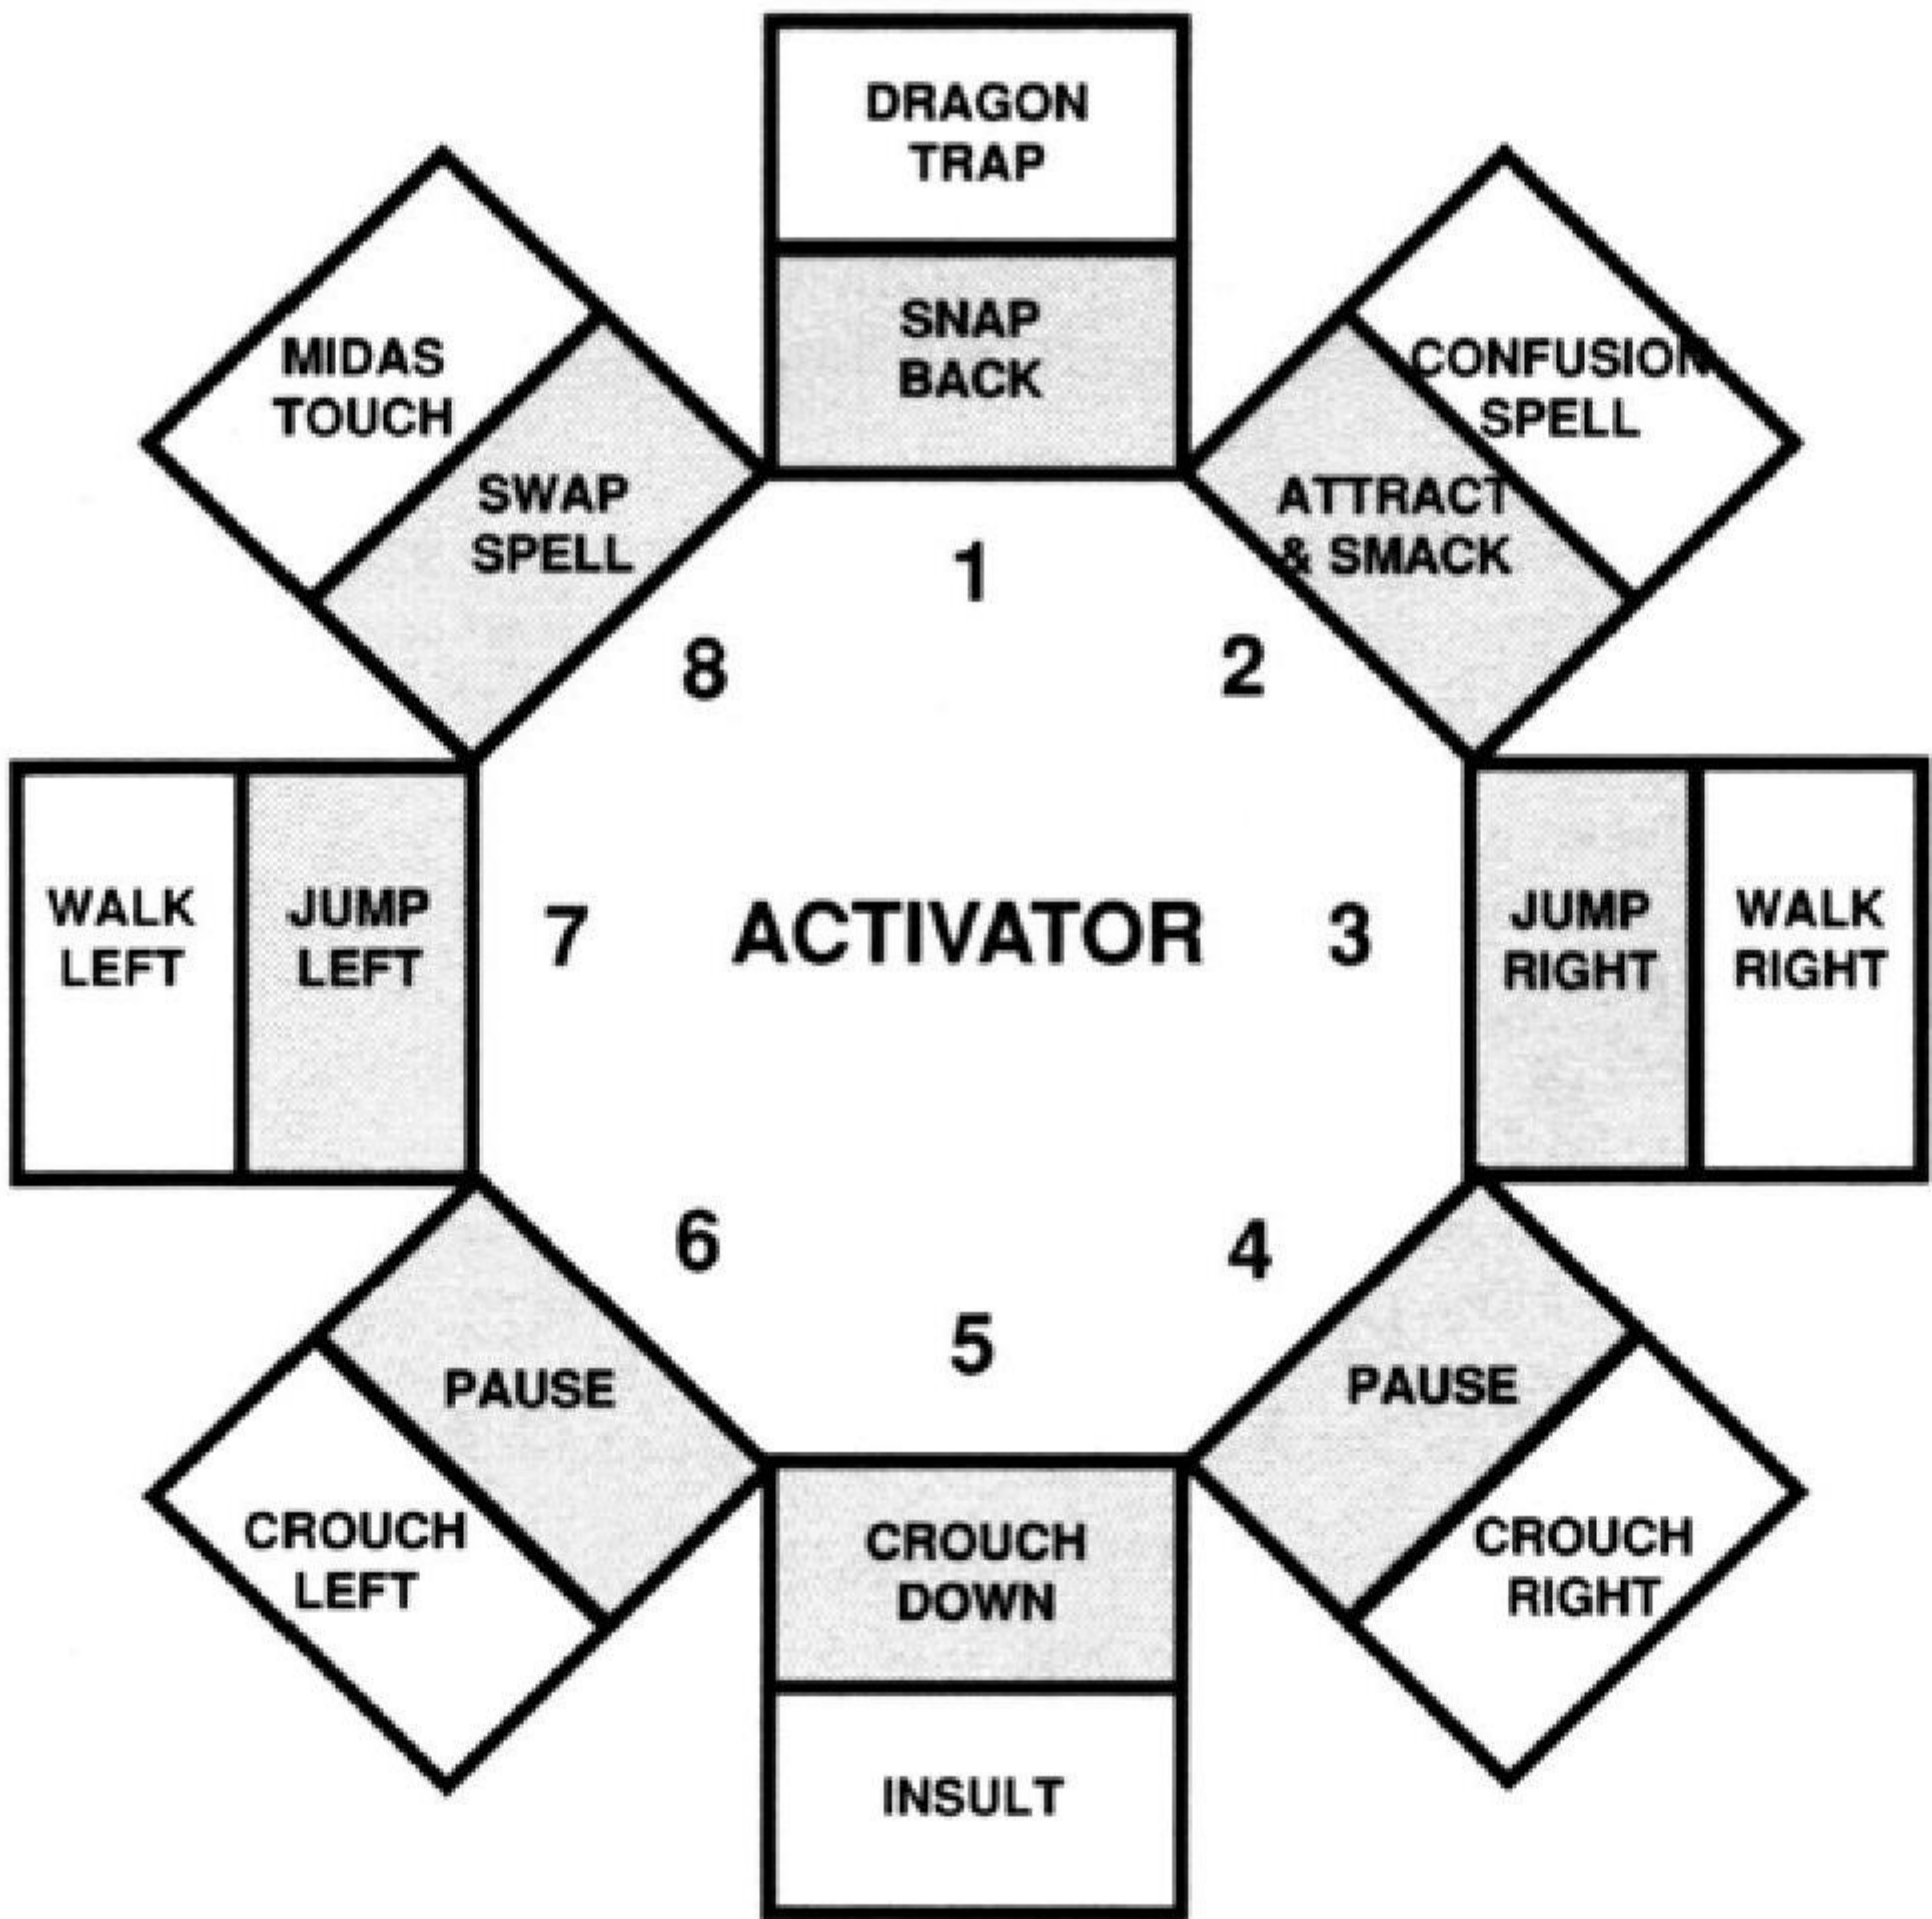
DRAGON TRAP

SNAP BACK

MIDAS TOUCH

SWAP SPELL

CONFUSION SPELL

ATTRACT & SMACK

1

8

2

WALK LEFT

JUMP LEFT

7

ACTIVATOR

3

JUMP RIGHT

WALK RIGHT

6

4

5

PAUSE

PAUSE

CROUCH LEFT

CROUCH DOWN

CROUCH RIGHT

INSULT